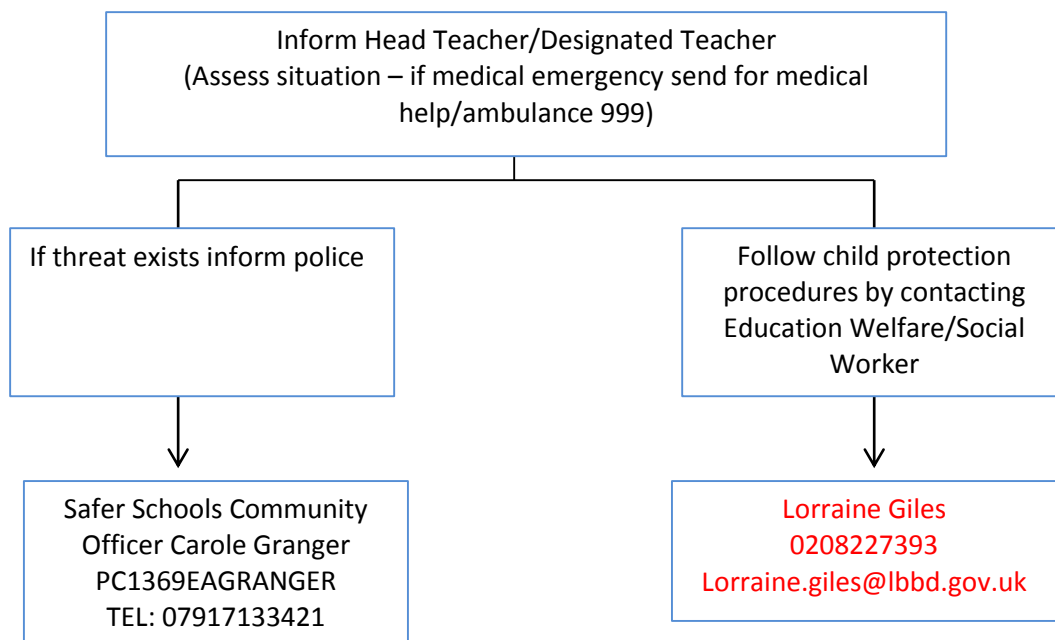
Inform Head Teacher/Designated Teacher
(Assess situation – if medical emergency send for medical help/ambulance 999)

If threat exists inform police

Follow child protection procedures by contacting Education Welfare/Social Worker

Safer Schools Community Officer Carole Granger
PC1369EAGRANGER
TEL: 07917133421

Lorraine Giles
0208227393
Lorraine.giles@lbbd.gov.uk